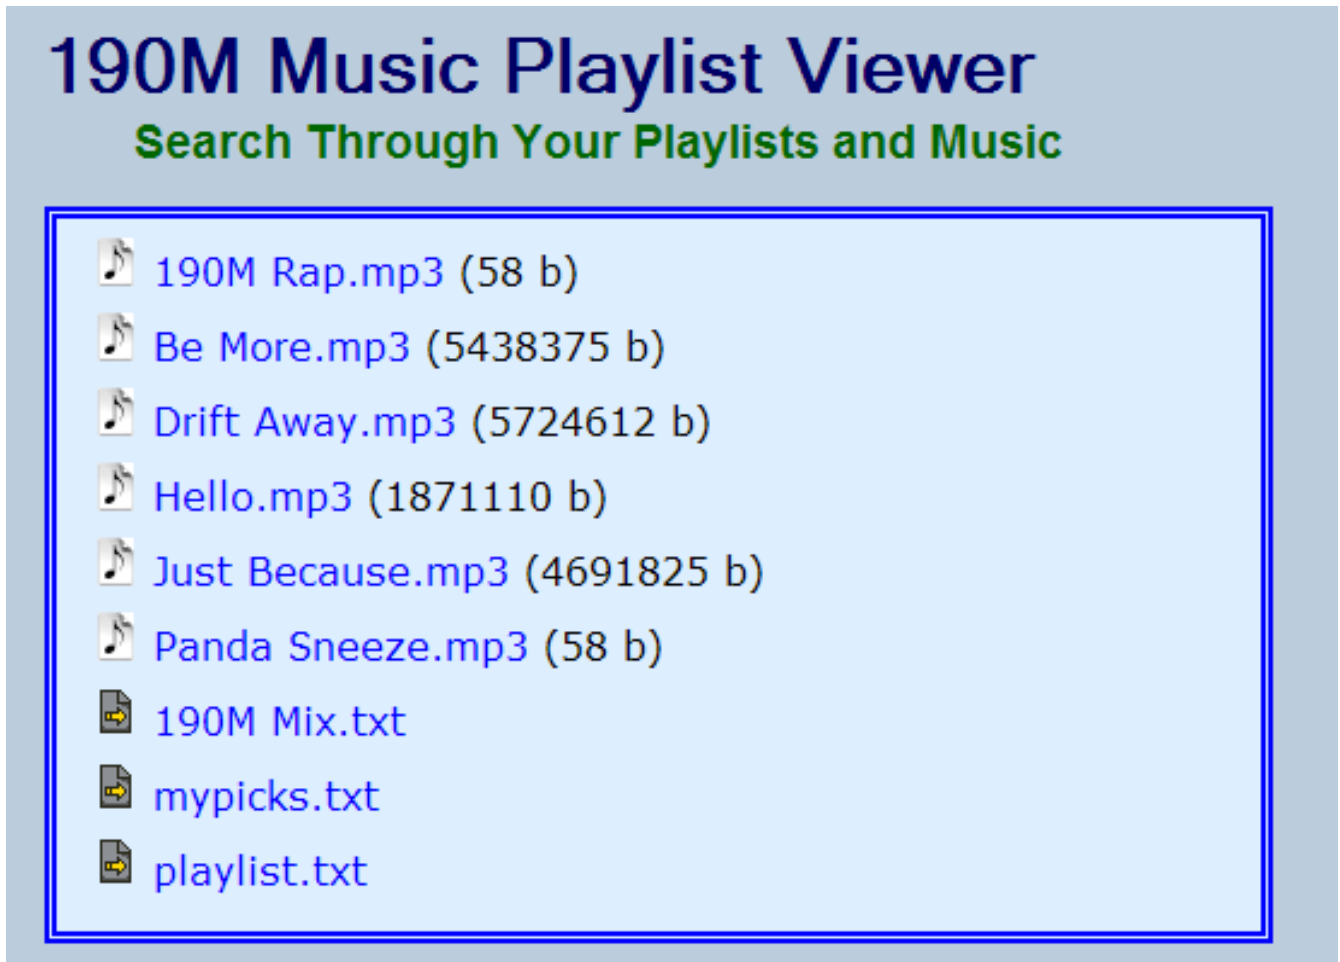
190M Music Playlist Viewer

Search Through Your Playlists and Music

190M Rap.mp3 (58 b)

Be More.mp3 (5438375 b)

Drift Away.mp3 (5724612 b)

Hello.mp3 (1871110 b)

Just Because.mp3 (4691825 b)

Panda Sneeze.mp3 (58 b)

190M Mix.txt

mypicks.txt

playlist.txt